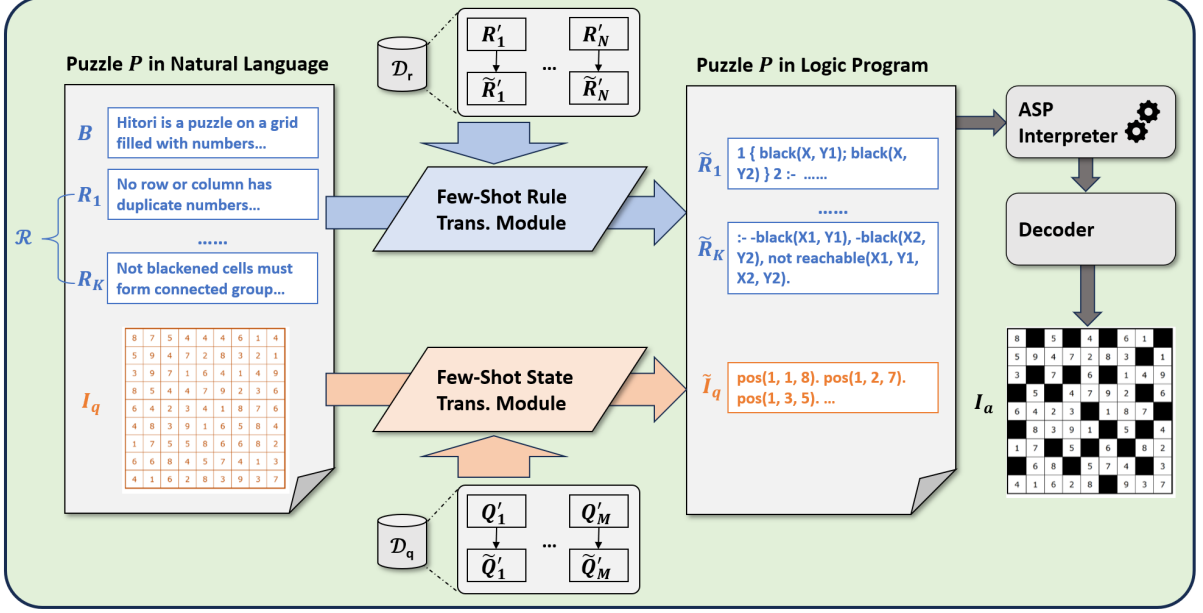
Puzzle $P$ in Natural Language

$B$ Hitori is a puzzle on a grid filled with numbers...

$R_1$ No row or column has duplicate numbers...

......

$\mathcal{R}$

$R_K$ Not blackened cells must form connected group...

$I_q$

| 8 | 7 | 5 | 4 | 4 | 4 | 6 | 1 | 4 |
|---|---|---|---|---|---|---|---|---|
| 5 | 9 | 4 | 7 | 2 | 8 | 3 | 2 | 1 |
| 3 | 9 | 7 | 1 | 6 | 4 | 1 | 4 | 9 |
| 8 | 5 | 4 | 4 | 7 | 9 | 2 | 3 | 6 |
| 6 | 4 | 2 | 3 | 4 | 1 | 8 | 7 | 6 |
| 4 | 8 | 3 | 9 | 1 | 6 | 5 | 8 | 4 |
| 1 | 7 | 5 | 5 | 8 | 6 | 6 | 8 | 2 |
| 6 | 6 | 8 | 4 | 5 | 7 | 4 | 1 | 3 |
| 4 | 1 | 6 | 2 | 8 | 3 | 9 | 3 | 7 |

$\mathcal{D}_r$

$R'_1$ ... $R'_N$

$\tilde{R}'_1$ $\tilde{R}'_N$

Few-Shot Rule Trans. Module

Few-Shot State Trans. Module

$\mathcal{D}_q$

$Q'_1$ ... $Q'_M$

$\tilde{Q}'_1$ $\tilde{Q}'_M$

Puzzle $P$ in Logic Program

$\tilde{R}_1$ 1 { black(X, Y1); black(X, Y2) } 2 :- ......

......

$\tilde{R}_K$ :- -black(X1, Y1), -black(X2, Y2), not reachable(X1, Y1, X2, Y2).

$\tilde{I}_q$ pos(1, 1, 8). pos(1, 2, 7). pos(1, 3, 5). ...

ASP Interpreter

Decoder

$I_a$

| 8 | | 5 | | 4 | | 6 | 1 | |
|---|---|---|---|---|---|---|---|---|
| 5 | 9 | 4 | 7 | 2 | 8 | 3 | | 1 |
| 3 | | 7 | | 6 | | 1 | 4 | 9 |
| | 5 | | 4 | 7 | 9 | 2 | | 6 |
| 6 | 4 | 2 | 3 | | 1 | 8 | 7 | |
| | 8 | 3 | 9 | 1 | | 5 | | 4 |
| 1 | 7 | | 5 | | 6 | | 8 | 2 |
| | 6 | 8 | | 5 | 7 | 4 | | 3 |
| 4 | 1 | 6 | 2 | 8 | | 9 | 3 | 7 |